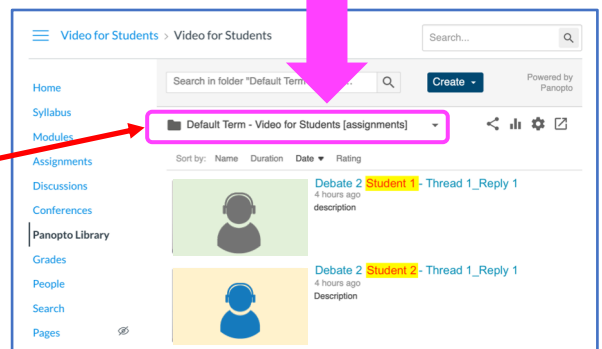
Video for Students > Video for Students

Search...

Home
Syllabus
Modules
Assignments
Discussions
Conferences
Panopto Library
Grades
People
Search
Pages

Search in folder "Default Term

Create

Powered by Panopto

Default Term - Video for Students [assignments]

Sort by: Name Duration Date Rating

Debate 2 Student 1 - Thread 1_Reply 1
4 hours ago
description

Debate 2 Student 2 - Thread 1_Reply 1
4 hours ago
Description